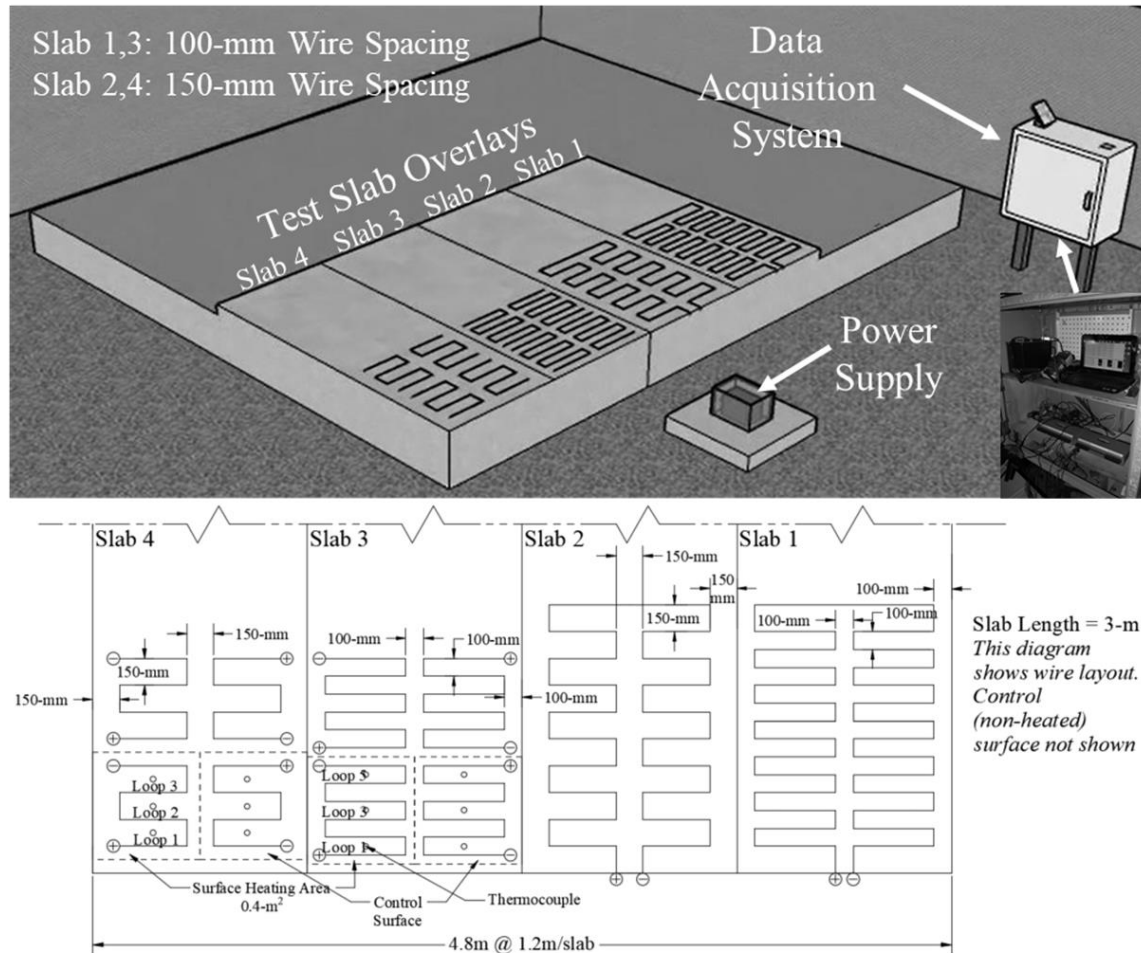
Slab 1,3: 100-mm Wire Spacing
Slab 2,4: 150-mm Wire Spacing

Data Acquisition System

Test Slab Overlays
Slab 4 Slab 3 Slab 2 Slab 1

Power Supply

Slab 4
150-mm
150-mm
150-mm
Loop 3
Loop 2
Loop 1

Slab 3
100-mm
100-mm
100-mm
Loop 5
Loop 3
Loop 1

Slab 2
150-mm
150 mm
150-mm

Slab 1
100-mm
100-mm
100-mm

Slab Length = 3-m
This diagram shows wire layout. Control (non-heated) surface not shown

Surface Heating Area 0.4-m$^2$
Control Surface
Thermocouple

4.8m @ 1.2m/slab